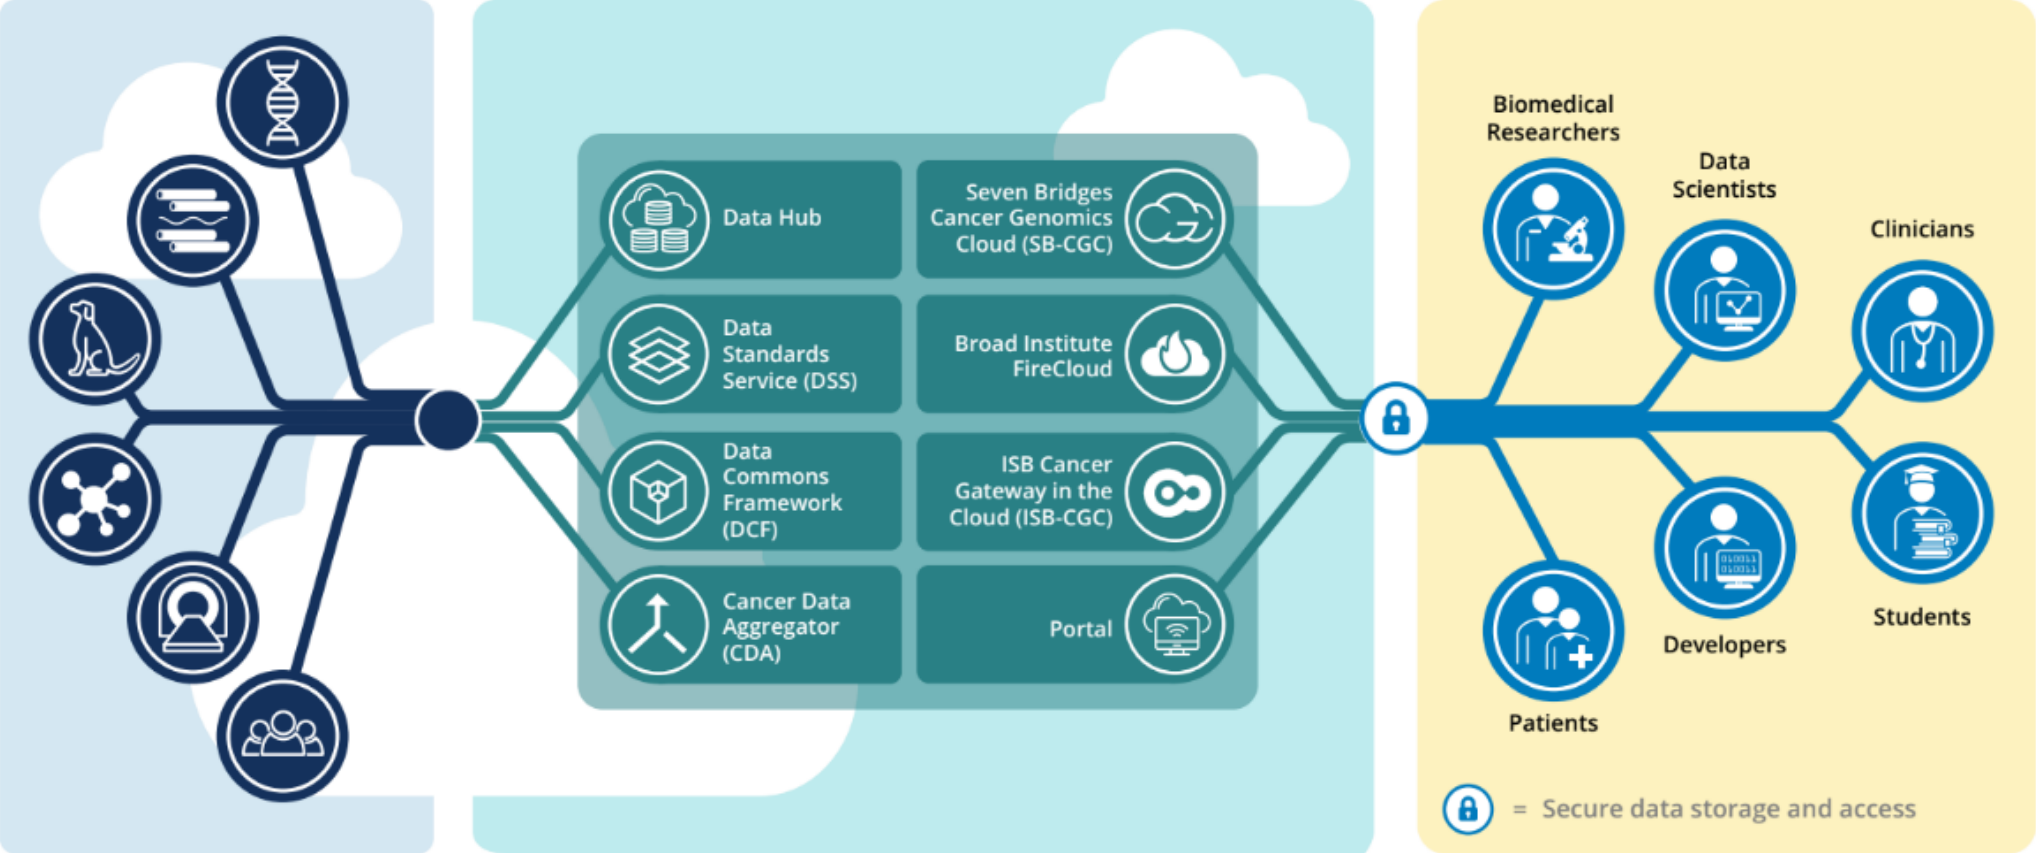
Data Hub

Seven Bridges Cancer Genomics Cloud (SB-CGC)

Data Standards Service (DSS)

Broad Institute FireCloud

Data Commons Framework (DCF)

ISB Cancer Gateway in the Cloud (ISB-CGC)

Cancer Data Aggregator (CDA)

Portal

Biomedical Researchers

Data Scientists

Clinicians

Students

Developers

Patients

= Secure data storage and access